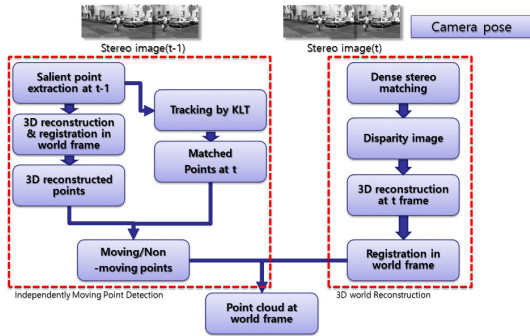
Stereo image(t-1)

Stereo image(t)

Camera pose

Salient point extraction at t-1

Tracking by KLT

3D reconstruction & registration in world frame

Matched Points at t

3D reconstructed points

Moving/Non-moving points

Independently Moving Point Detection

Dense stereo matching

Disparity image

3D reconstruction at t frame

Registration in world frame

3D world Reconstruction

Point cloud at world frame